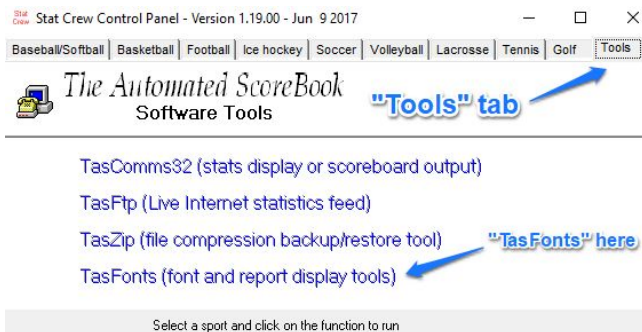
Stat Crew Stat Crew Control Panel - Version 1.19.00 - Jun 9 2017

Baseball/Softball | Basketball | Football | Ice hockey | Soccer | Volleyball | Lacrosse | Tennis | Golf | Tools

The Automated ScoreBook
Software Tools

"Tools" tab

TasComms32 (stats display or scoreboard output)

TasFtp (Live Internet statistics feed)

TasZip (file compression backup/restore tool)

"TasFonts" here

TasFonts (font and report display tools)

Select a sport and click on the function to run